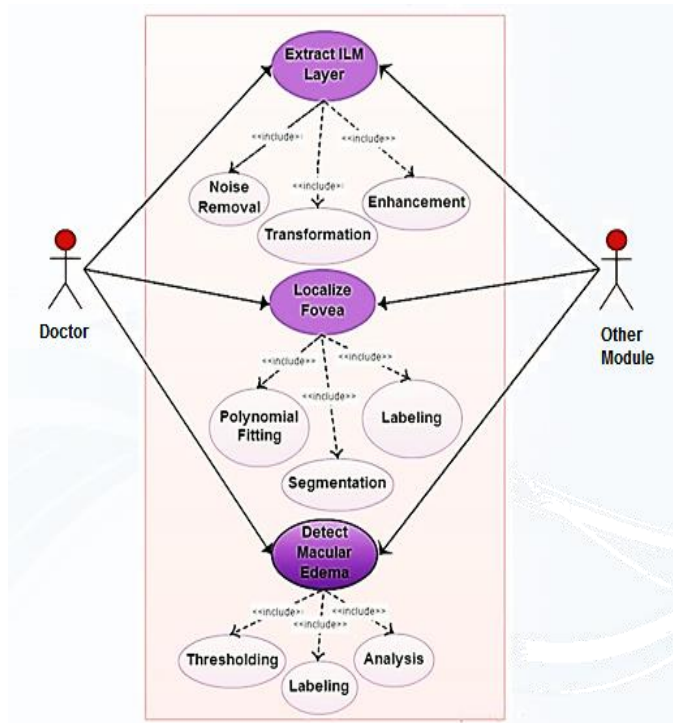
Extract ILM Layer

<<include>>

<<include>>

<<include>>

Noise Removal

Transformation

Enhancement

Doctor

Localize Fovea

Other Module

<<include>>

<<include>>

<<include>>

Polynomial Fitting

Segmentation

Labeling

Detect Macular Edema

<<include>>

<<include>>

<<include>>

Thresholding

Labeling

Analysis